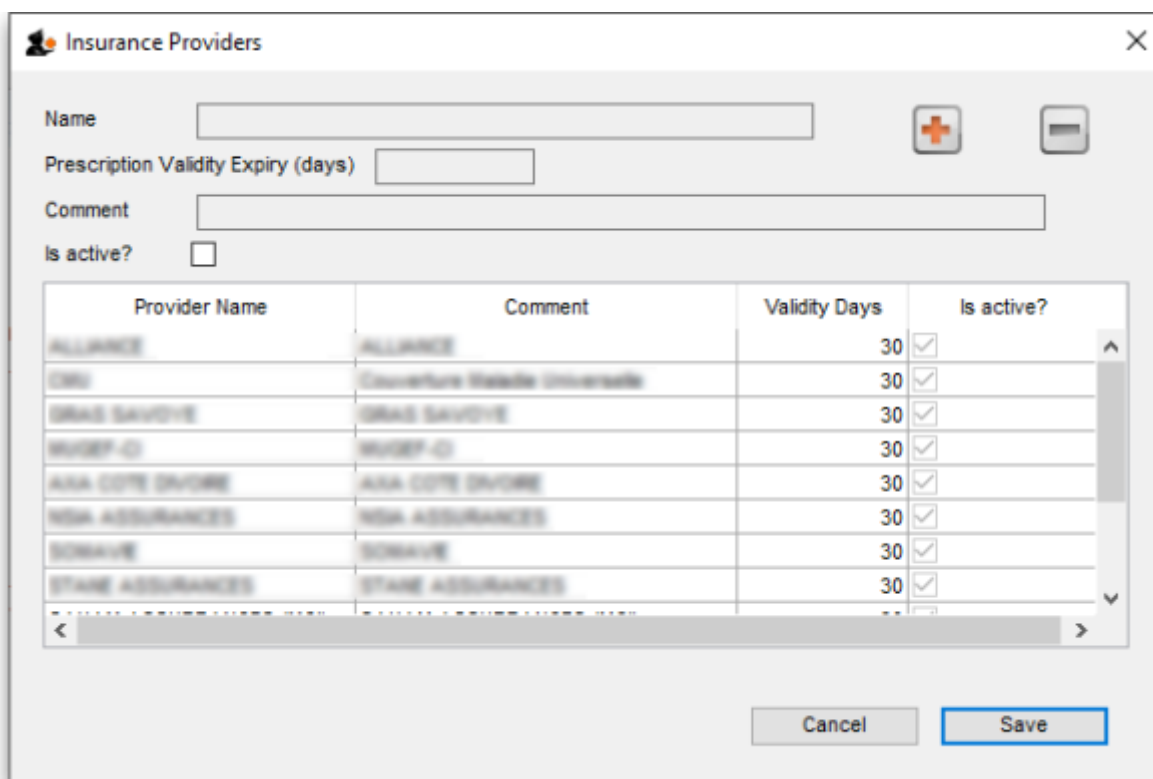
Insurance Providers

Name

Prescription Validity Expiry (days)

Comment

Is active?

| Provider Name | Comment | Validity Days | Is active? |
|---|---|---|---|
| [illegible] | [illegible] | 30 | |
| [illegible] | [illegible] | 30 | |
| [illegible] | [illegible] | 30 | |
| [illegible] | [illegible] | 30 | |
| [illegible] | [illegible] | 30 | |
| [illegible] | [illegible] | 30 | |
| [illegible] | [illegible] | 30 | |
| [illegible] | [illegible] | 30 | |
| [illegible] | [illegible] | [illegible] | |

Cancel
Save